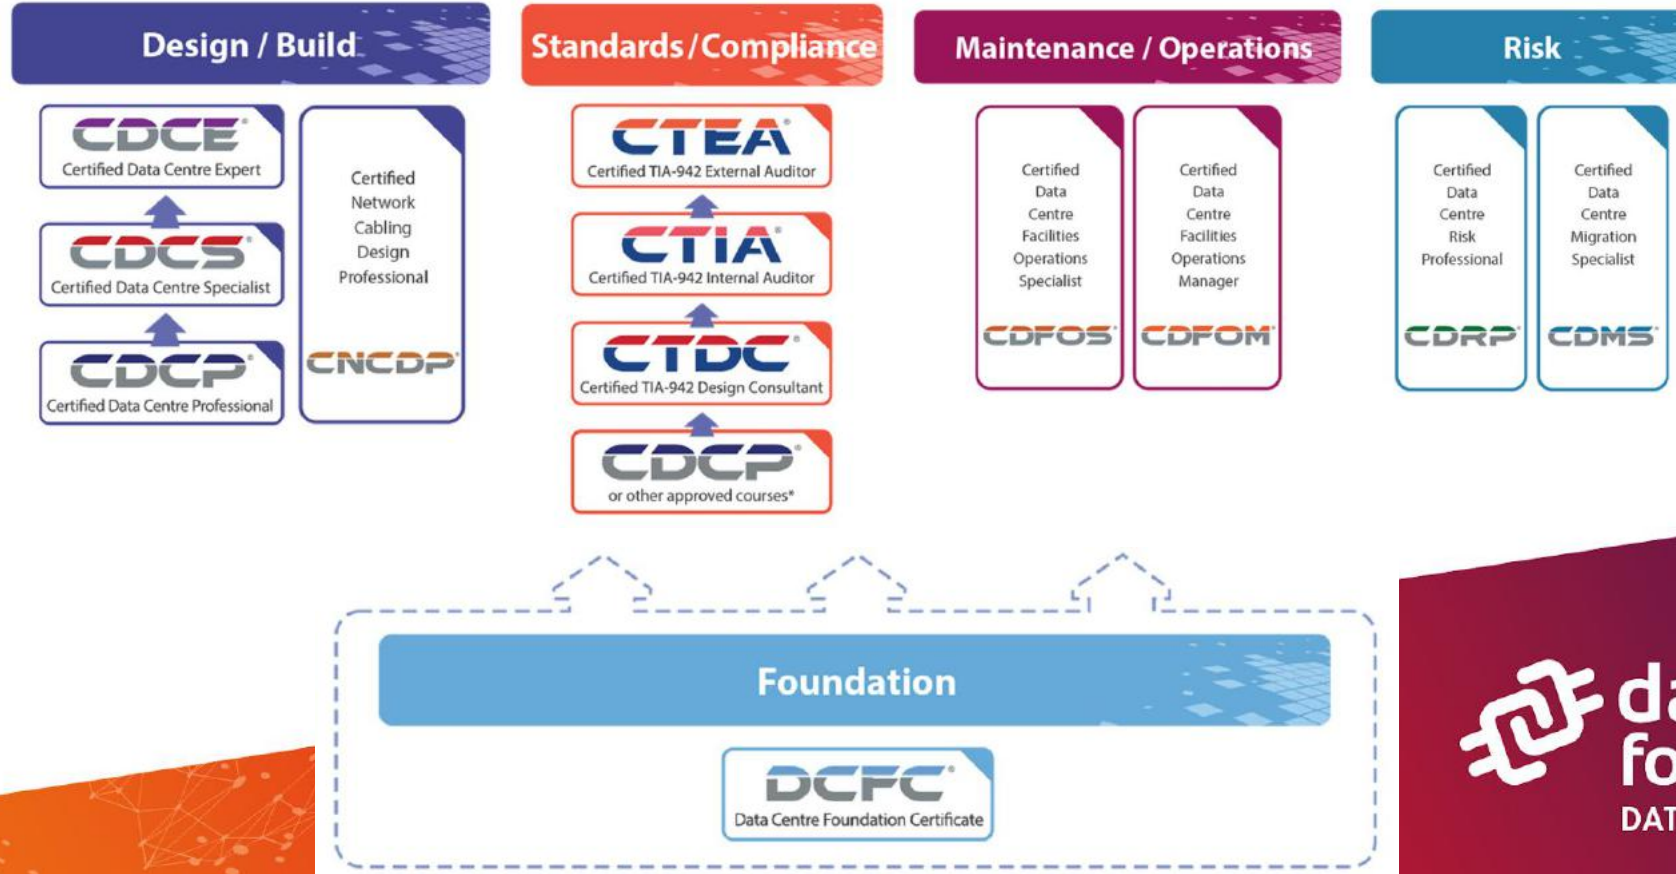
Design / Build

CDCE®
Certified Data Centre Expert

CDCS®
Certified Data Centre Specialist

CDCP®
Certified Data Centre Professional

Certified Network Cabling Design Professional

CNCDP®

Standards / Compliance

CTEA®
Certified TIA-942 External Auditor

CTIA®
Certified TIA-942 Internal Auditor

CTDC®
Certified TIA-942 Design Consultant

CDCP®
or other approved courses*

Maintenance / Operations

Certified Data Centre Facilities Operations Specialist

CDFOS®

Certified Data Centre Facilities Operations Manager

CDFOM®

Risk

Certified Data Centre Risk Professional

CDRP®

Certified Data Centre Migration Specialist

CDMS®

Foundation

DCFC®
Data Centre Foundation Certificate

da
fo
DAT